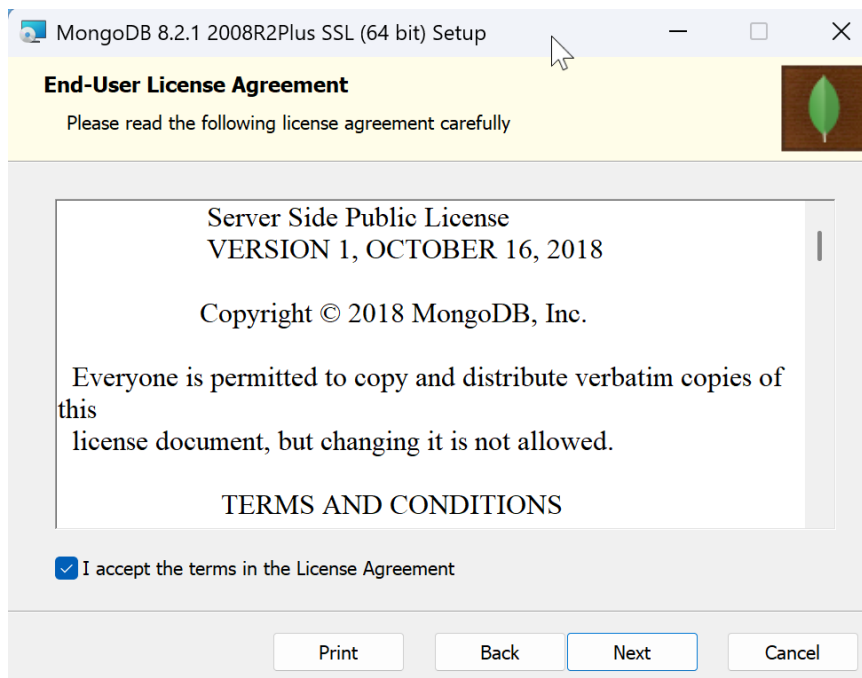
MongoDB 8.2.1 2008R2Plus SSL (64 bit) Setup

End-User License Agreement

Please read the following license agreement carefully

Server Side Public License
VERSION 1, OCTOBER 16, 2018

Copyright © 2018 MongoDB, Inc.

Everyone is permitted to copy and distribute verbatim copies of this
license document, but changing it is not allowed.

TERMS AND CONDITIONS

I accept the terms in the License Agreement

Print Back Next Cancel